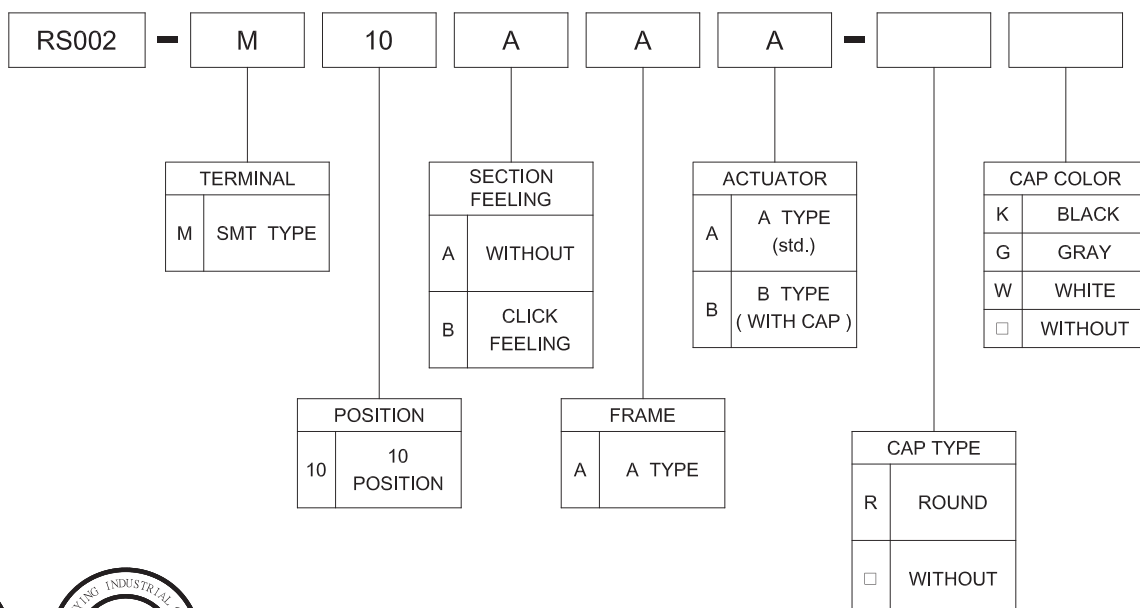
RS002 - M 10 A A A - 

TERMINAL

| M | SMT TYPE |
|---|---|

SECTION FEELING

| A | WITHOUT |
|---|---|
| B | CLICK FEELING |

ACTUATOR

| A | A TYPE (std.) |
|---|---|
| B | B TYPE ( WITH CAP ) |

CAP COLOR

| K | BLACK |
|---|---|
| G | GRAY |
| W | WHITE |
| □ | WITHOUT |

POSITION

| 10 | 10 POSITION |
|---|---|

FRAME

| A | A TYPE |
|---|---|

CAP TYPE

| R | ROUND |
|---|---|
| □ | WITHOUT |

YING INDUSTRIAL